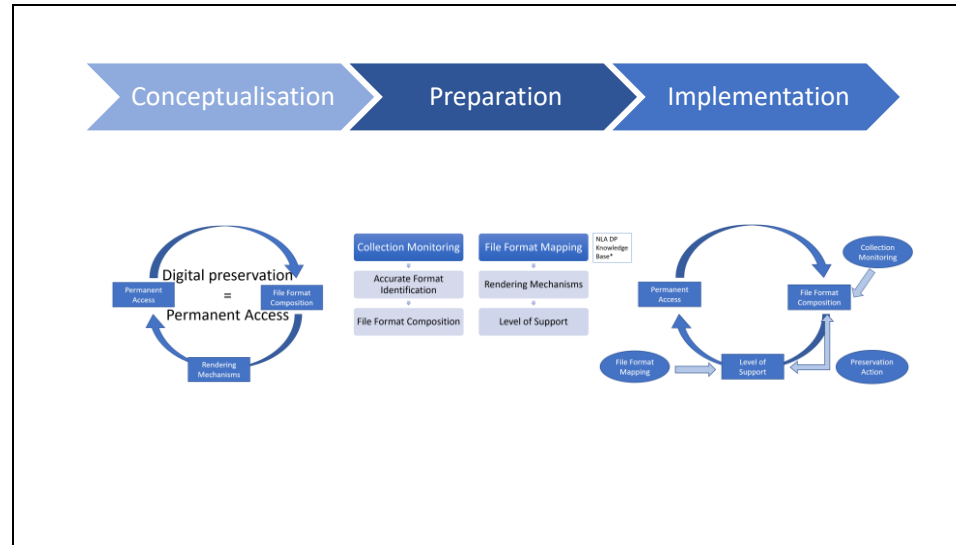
Conceptualisation

Preparation

Implementation

Digital preservation
=
Permanent Access

Permanent Access

File Format Composition

Rendering Mechanisms

Collection Monitoring

Accurate Format Identification

File Format Composition

File Format Mapping

NLA DP Knowledge Base*

Rendering Mechanisms

Level of Support

Collection Monitoring

Permanent Access

File Format Composition

File Format Mapping

Level of Support

Preservation Action